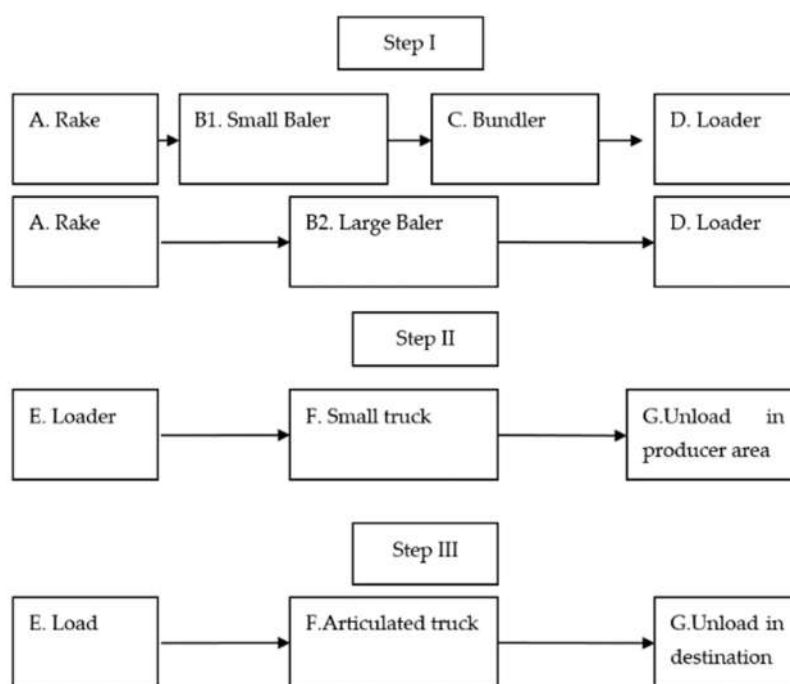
Step I

A. Rake

B1. Small Baler

C. Bundler

D. Loader

A. Rake

B2. Large Baler

D. Loader

Step II

E. Loader

F. Small truck

G.Unload in producer area

Step III

E. Load

F.Articulated truck

G.Unload in destination